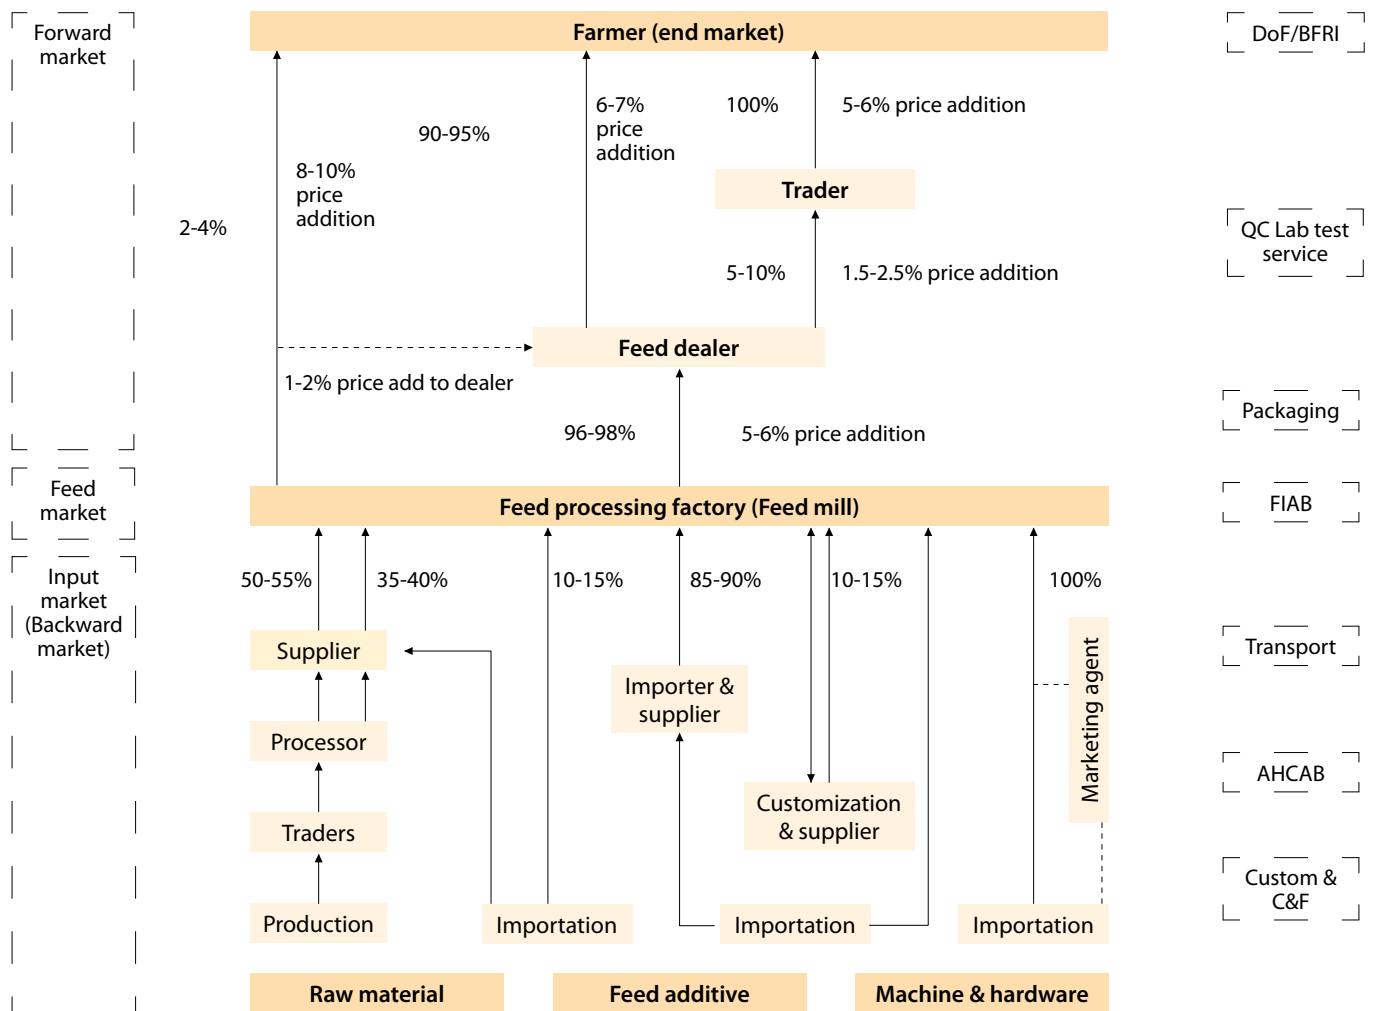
Forward market

Feed market

Input market (Backward market)

Farmer (end market)

90-95%

6-7% price addition

100%

5-6% price addition

8-10% price addition

2-4%

Trader

5-10%

1.5-2.5% price addition

Feed dealer

1-2% price add to dealer

96-98%

5-6% price addition

Feed processing factory (Feed mill)

50-55%

35-40%

10-15%

85-90%

10-15%

100%

Supplier

Processor

Traders

Production

Importation

Importer & supplier

Customization & supplier

Importation

Marketing agent

Importation

Raw material

Feed additive

Machine & hardware

DoF/BFRI

QC Lab test service

Packaging

FIAB

Transport

AHCAB

Custom & C&F